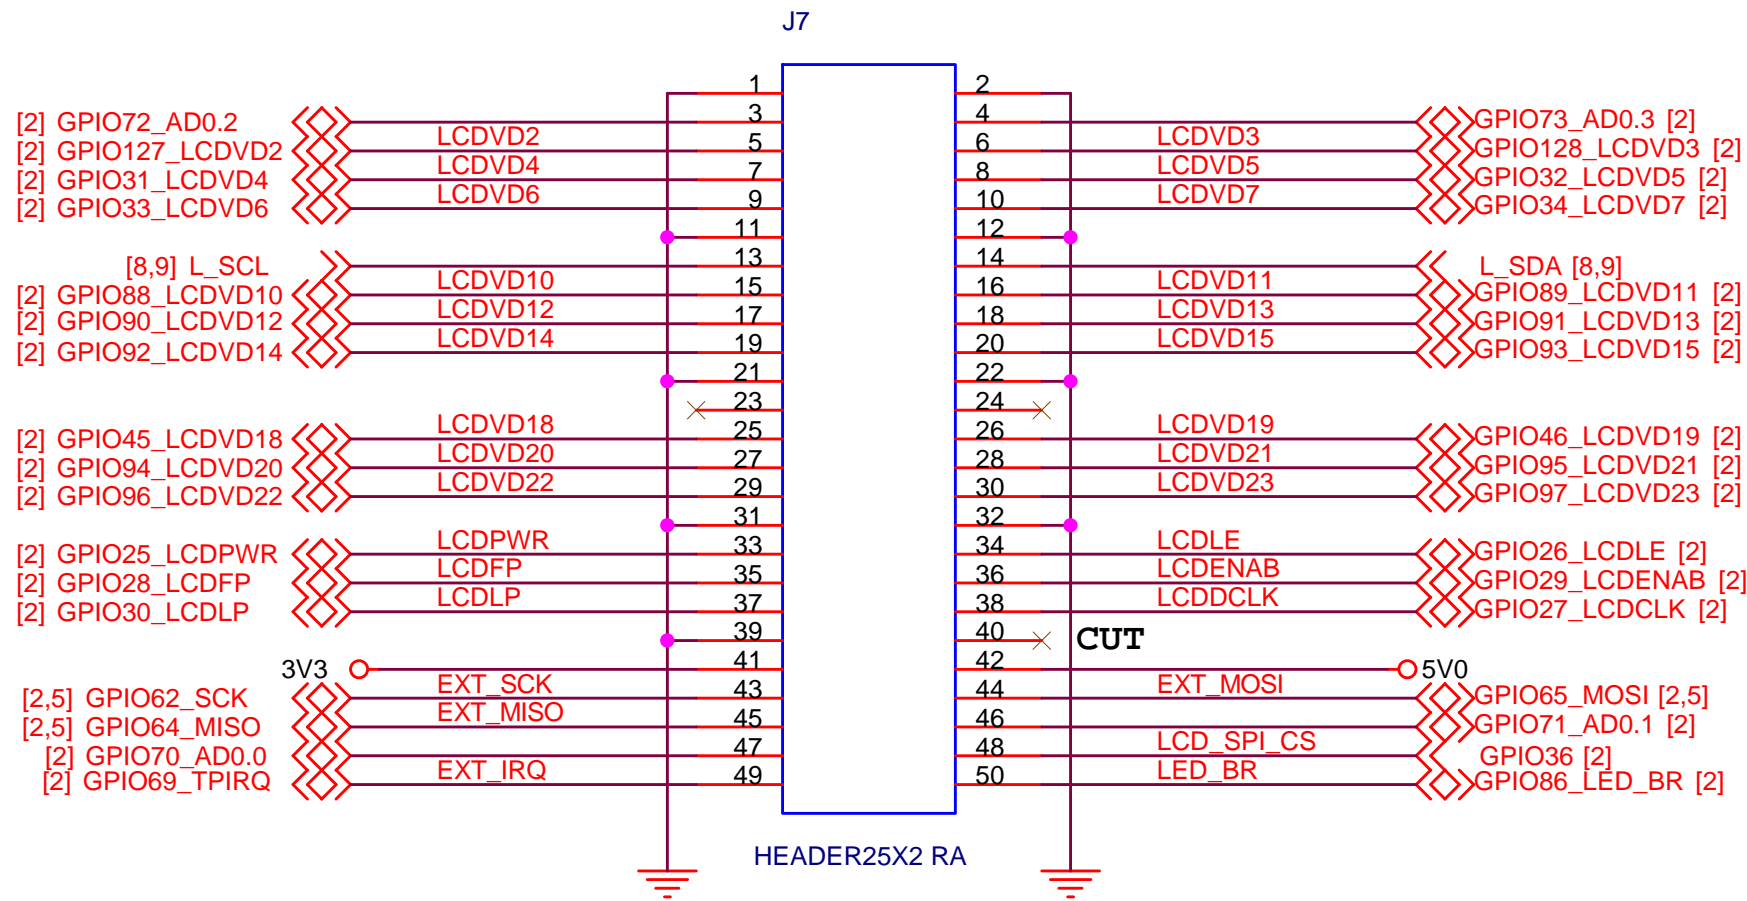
J7

[2] GPIO72_AD0.2
[2] GPIO127_LCDVD2
[2] GPIO31_LCDVD4
[2] GPIO33_LCDVD6
[8,9] L_SCL
[2] GPIO88_LCDVD10
[2] GPIO90_LCDVD12
[2] GPIO92_LCDVD14
[2] GPIO45_LCDVD18
[2] GPIO94_LCDVD20
[2] GPIO96_LCDVD22
[2] GPIO25_LCDPWR
[2] GPIO28_LCDFP
[2] GPIO30_LCDLP
3V3
[2,5] GPIO62_SCK
[2,5] GPIO64_MISO
[2] GPIO70_AD0.0
[2] GPIO69_TPIRQ

LCDVD2
LCDVD4
LCDVD6
LCDVD10
LCDVD12
LCDVD14
LCDVD18
LCDVD20
LCDVD22
LCDPWR
LCDFP
LCDLP
EXT_SCK
EXT_MISO
EXT_IRQ

1 2
3 4
5 6
7 8
9 10
11 12
13 14
15 16
17 18
19 20
21 22
23 24
25 26
27 28
29 30
31 32
33 34
35 36
37 38
39 40
41 42
43 44
45 46
47 48
49 50

LCDVD3
LCDVD5
LCDVD7
LCDVD11
LCDVD13
LCDVD15
LCDVD19
LCDVD21
LCDVD23
LCDLE
LCDENAB
LCDDCLK
CUT
EXT_MOSI
LCD_SPI_CS
LED_BR

GPIO73_AD0.3 [2]
GPIO128_LCDVD3 [2]
GPIO32_LCDVD5 [2]
GPIO34_LCDVD7 [2]
L_SDA [8,9]
GPIO89_LCDVD11 [2]
GPIO91_LCDVD13 [2]
GPIO93_LCDVD15 [2]
GPIO46_LCDVD19 [2]
GPIO95_LCDVD21 [2]
GPIO97_LCDVD23 [2]
GPIO26_LCDLE [2]
GPIO29_LCDENAB [2]
GPIO27_LCDCLK [2]
5V0
GPIO65_MOSI [2,5]
GPIO71_AD0.1 [2]
GPIO36 [2]
GPIO86_LED_BR [2]

HEADER25X2 RA